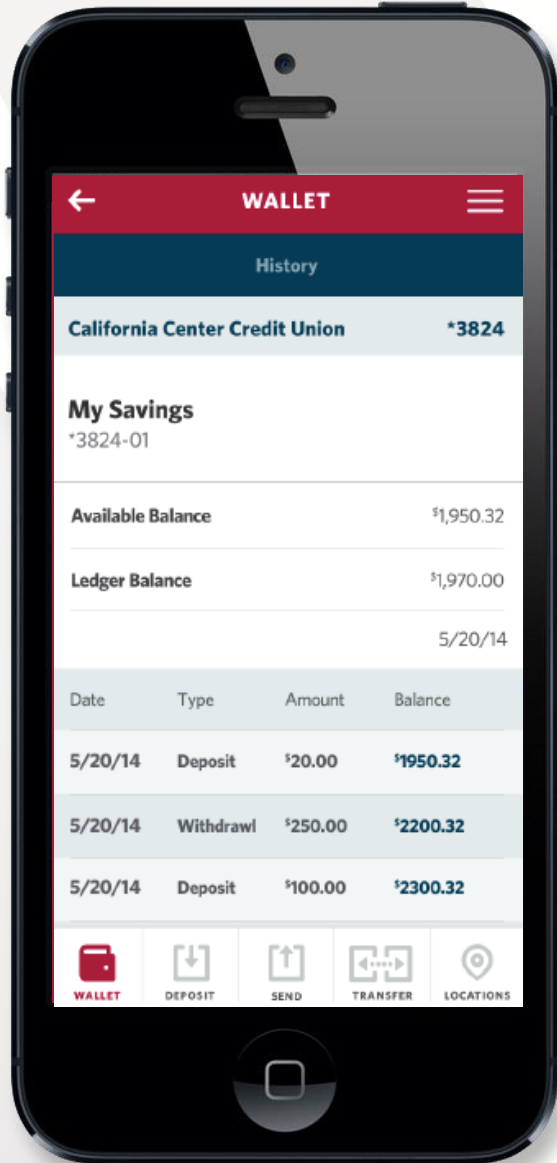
WALLET

History

California Center Credit Union *3824

My Savings
*3824-01

Available Balance $^{\$}$1,950.32

Ledger Balance $^{\$}$1,970.00

5/20/14

| Date | Type | Amount | Balance |
|---|---|---|---|
| 5/20/14 | Deposit | $^{\$}$20.00 | $^{\$}$1950.32 |
| 5/20/14 | Withdrawl | $^{\$}$250.00 | $^{\$}$2200.32 |
| 5/20/14 | Deposit | $^{\$}$100.00 | $^{\$}$2300.32 |

WALLET DEPOSIT SEND TRANSFER LOCATIONS